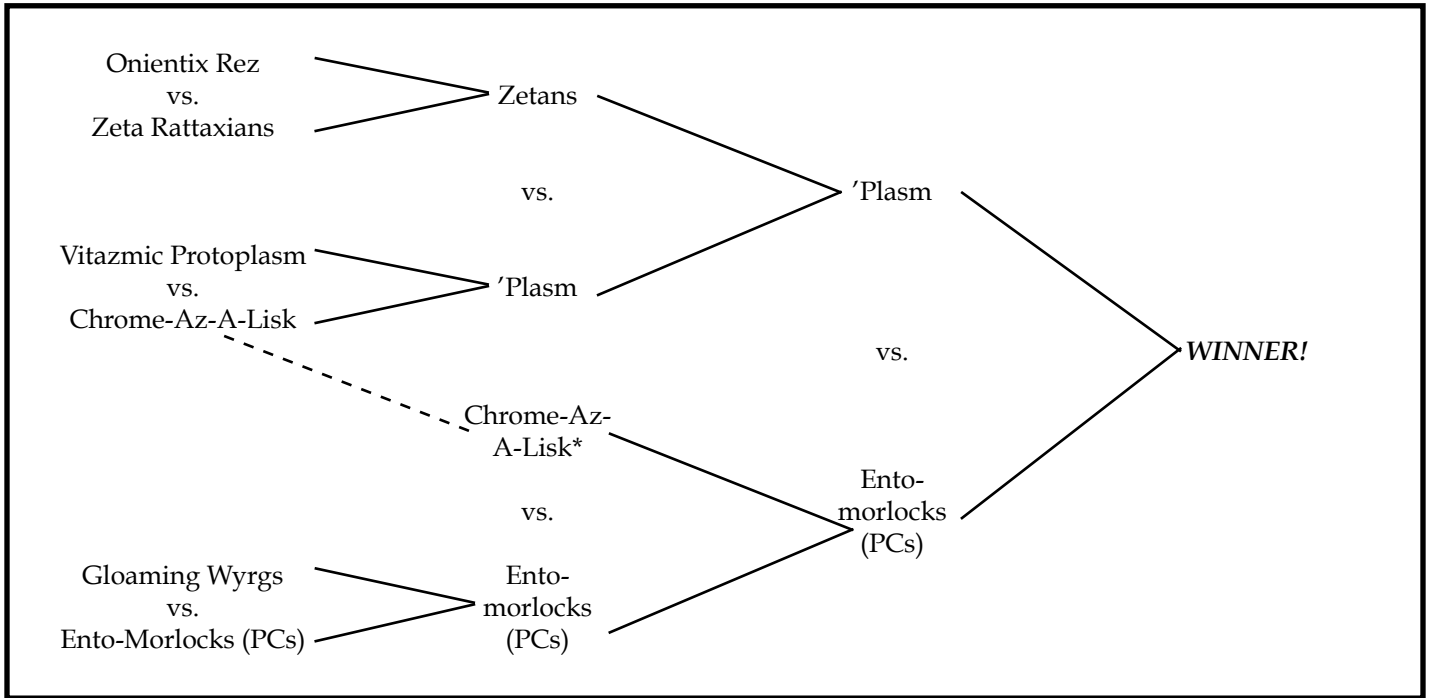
Onientix Rez
vs.
Zeta Rattaxians

Zetans

vs.

Vitazmic Protoplasm
vs.
Chrome-Az-A-Lisk

'Plasm

'Plasm

vs.

WINNER!

Chrome-Az-A-Lisk*

vs.

Gloaming Wyrgs
vs.
Ento-Morlocks (PCs)

Entomorlocks (PCs)

Entomorlocks (PCs)